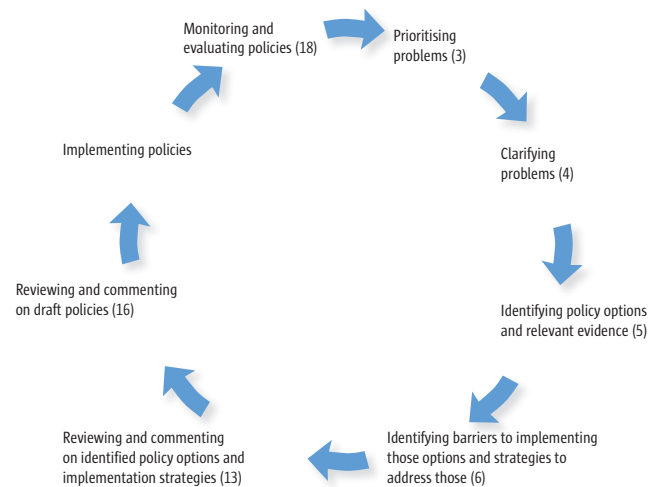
Monitoring and evaluating policies (18)

Prioritising problems (3)

Clarifying problems (4)

Identifying policy options and relevant evidence (5)

Identifying barriers to implementing those options and strategies to address those (6)

Reviewing and commenting on identified policy options and implementation strategies (13)

Reviewing and commenting on draft policies (16)

Implementing policies